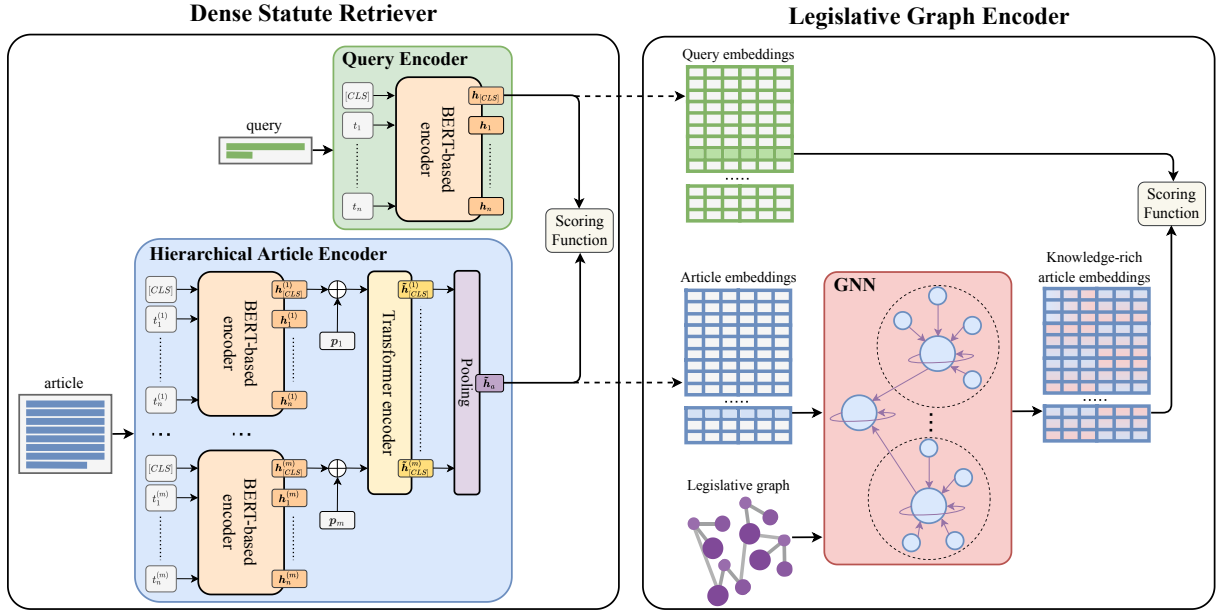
Dense Statute Retriever

Legislative Graph Encoder

Query Encoder

query

$[CLS]$

$t_1$

$t_n$

BERT-based encoder

$\boldsymbol{h}_{[CLS]}$

$\boldsymbol{h}_1$

$\boldsymbol{h}_n$

Scoring Function

Hierarchical Article Encoder

article

$[CLS]$

$t_1^{(1)}$

$t_n^{(1)}$

BERT-based encoder

$\boldsymbol{h}_{[CLS]}^{(1)}$

$\boldsymbol{h}_1^{(1)}$

$\boldsymbol{h}_n^{(1)}$

$\boldsymbol{p}_1$

$[CLS]$

$t_1^{(m)}$

$t_n^{(m)}$

BERT-based encoder

$\boldsymbol{h}_{[CLS]}^{(m)}$

$\boldsymbol{h}_1^{(m)}$

$\boldsymbol{h}_n^{(m)}$

$\boldsymbol{p}_m$

Transfomer encoder

$\tilde{\boldsymbol{h}}_{[CLS]}^{(1)}$

$\tilde{\boldsymbol{h}}_{[CLS]}^{(m)}$

Pooling

$\hat{\boldsymbol{h}}_a$

Query embeddings

Article embeddings

GNN

Knowledge-rich article embeddings

Scoring Function

Legislative graph